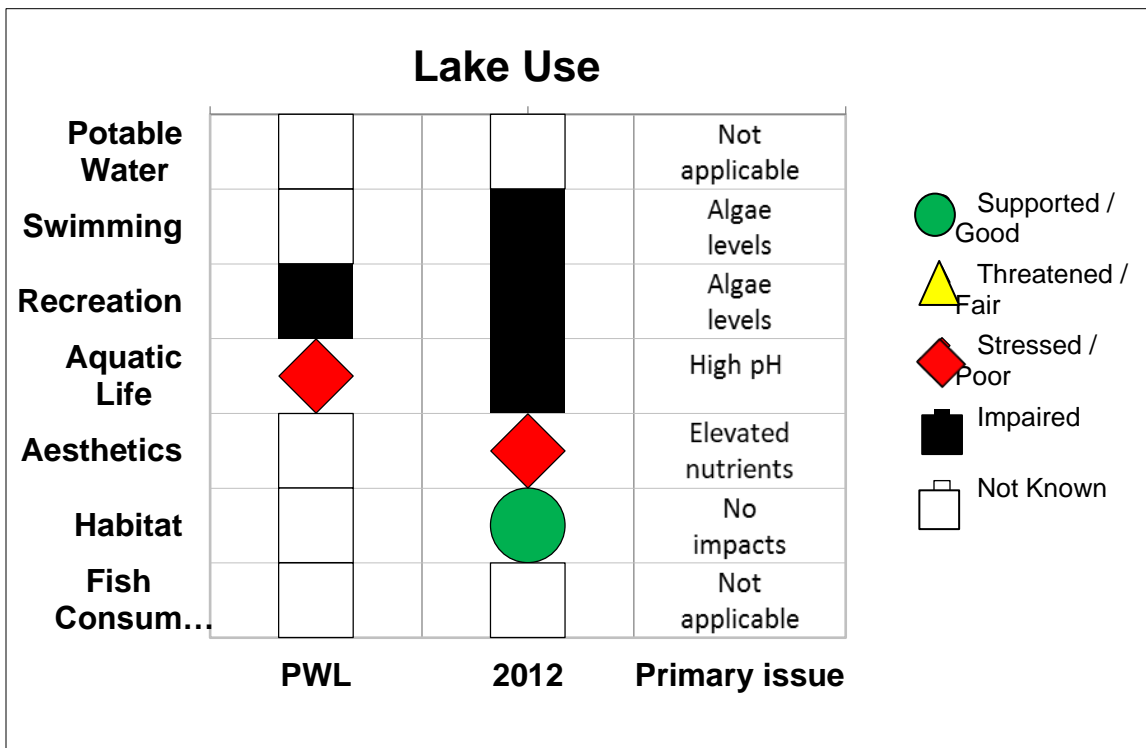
Lake Use

| | PWL | 2012 | Primary issue |
|---|---|---|---|
| Potable Water | | | Not applicable |
| Swimming | | | Algae levels |
| Recreation | | | Algae levels |
| Aquatic Life | | | High pH |
| Aesthetics | | | Elevated nutrients |
| Habitat | | | No impacts |
| Fish Consum… | | | Not applicable |

Supported / Good
Threatened / Fair
Stressed / Poor
Impaired
Not Known